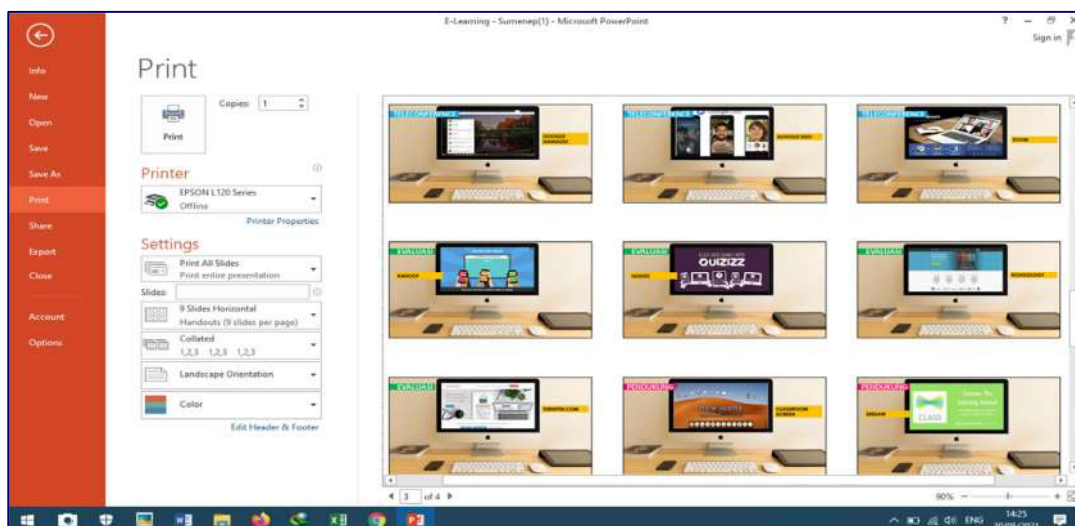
E-Learning - Sumenep(1) - Microsoft PowerPoint

? – ✕

Sign in

Info

New

Open

Save

Save As

Print

Share

Export

Close

Account

Options

Print

Copies: 1

Print

Printer

EPSON L120 Series
Offline

Printer Properties

Settings

Print All Slides
Print entire presentation

Slides:

9 Slides Horizontal
Handouts (9 slides per page)

Collated
1,2,3 1,2,3 1,2,3

Landscape Orientation

Color

Edit Header & Footer

TELECONFERENCE

GOOGLE HANGOUT

TELECONFERENCE

TELECONFERENCE

ZOOM

EVALUASI

KAHOOT

EVALUASI

QUIZIZZ

QUIZIZZ

EVALUASI

SCHOOLOGY

EVALUASI

POSDUKUNG

CLASSROOM SCREEN

POSDUKUNG

CLASS

3 of 4

90%

ENG

14:25